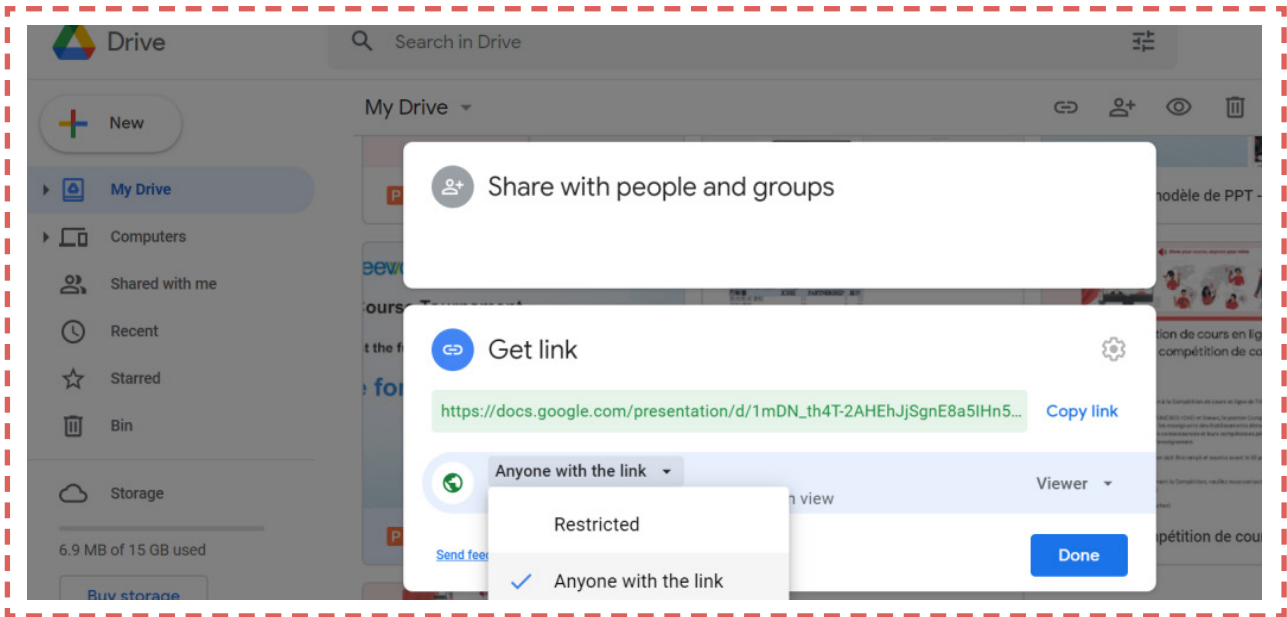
Drive

Search in Drive

New

My Drive

Computers

Shared with me

Recent

Starred

Bin

Storage

6.9 MB of 15 GB used

Buy storage

My Drive

Share with people and groups

Get link

https://docs.google.com/presentation/d/1mDN_th4T-2AHEhJjSgnE8a5IHn5...

Copy link

Anyone with the link

n view

Viewer

Restricted

Anyone with the link

Send feed

Done

nodèle de PPT -

tion de cours en lig
compétition de co

pétition de cou

ourse Tournament

t the f

e for